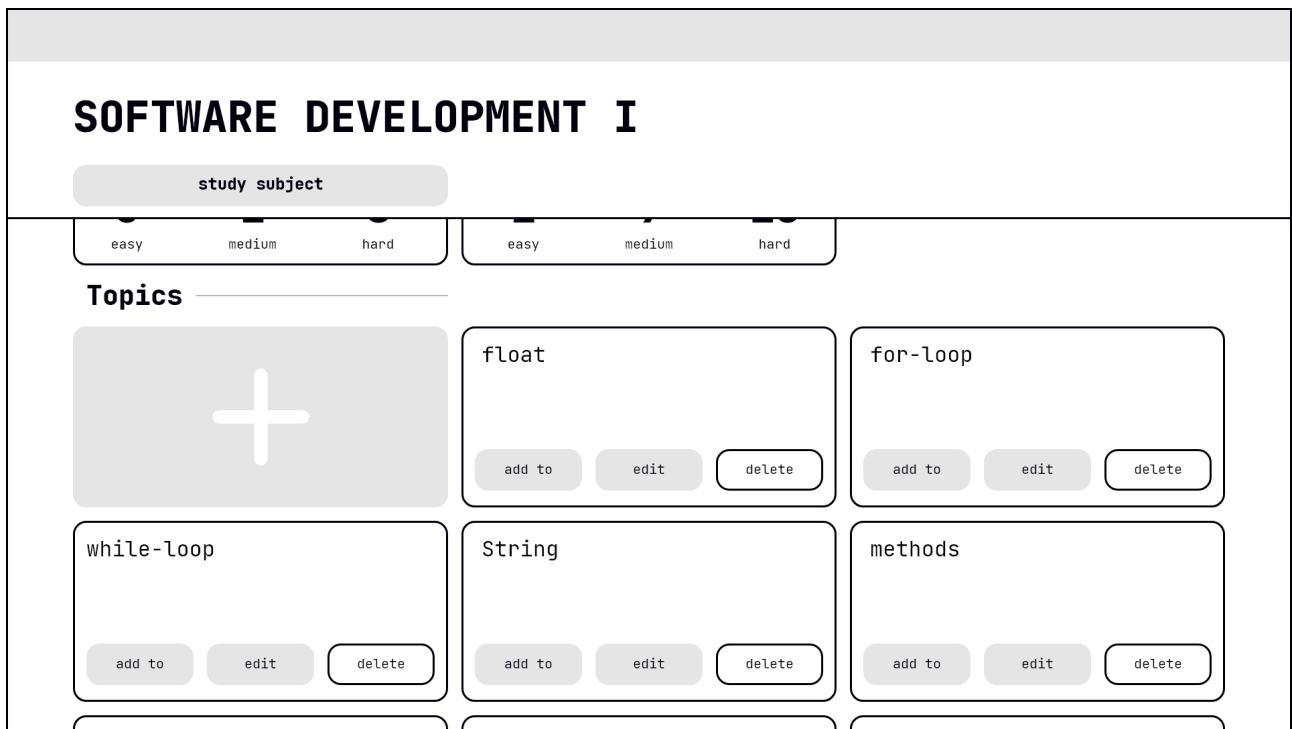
SOFTWARE DEVELOPMENT I

study subject

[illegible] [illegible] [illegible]
easy medium hard

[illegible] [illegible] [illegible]
easy medium hard

Topics

+

float
add to edit delete

for-loop
add to edit delete

while-loop
add to edit delete

String
add to edit delete

methods
add to edit delete